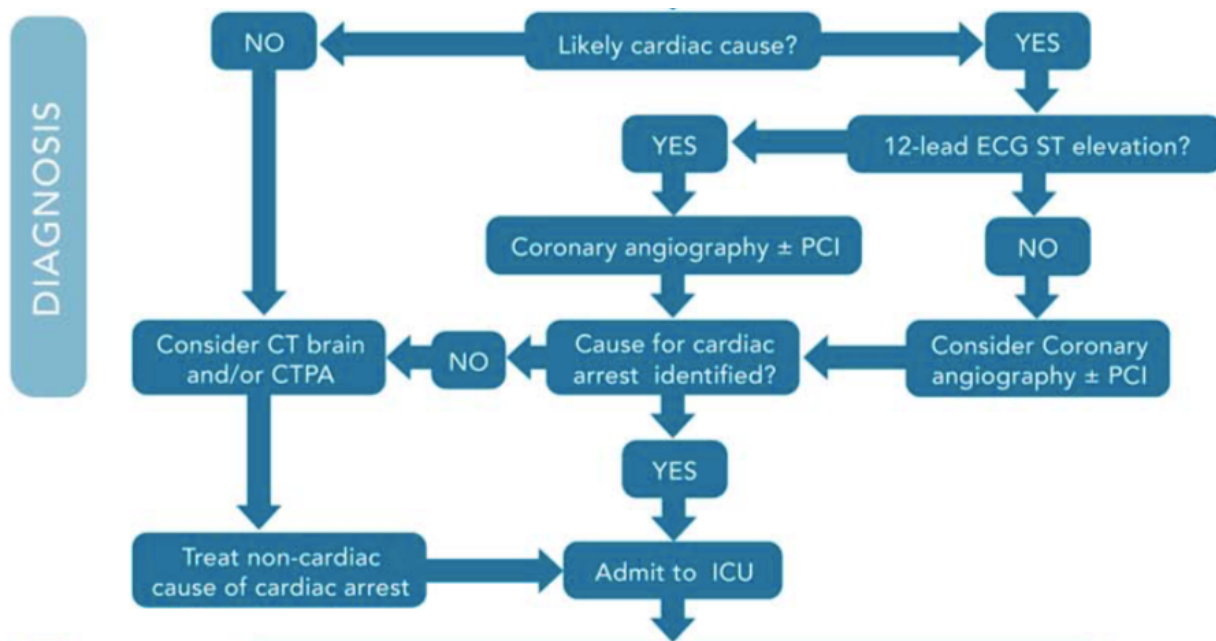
DIAGNOSIS

NO

Likely cardiac cause?

YES

YES

12-lead ECG ST elevation?

Coronary angiography ± PCI

NO

Consider CT brain and/or CTPA

NO

Cause for cardiac arrest identified?

Consider Coronary angiography ± PCI

YES

Treat non-cardiac cause of cardiac arrest

Admit to ICU